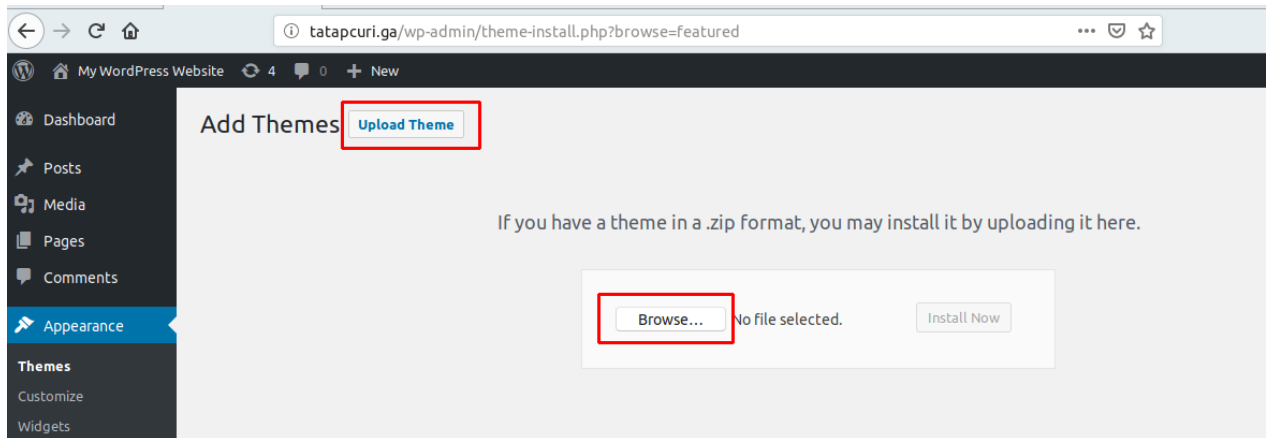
tatapcuri.ga/wp-admin/theme-install.php?browse=featured

My WordPress Website 4 0 + New

Dashboard
Posts
Media
Pages
Comments
Appearance
Themes
Customize
Widgets

Add Themes Upload Theme

If you have a theme in a .zip format, you may install it by uploading it here.

Browse... No file selected. Install Now